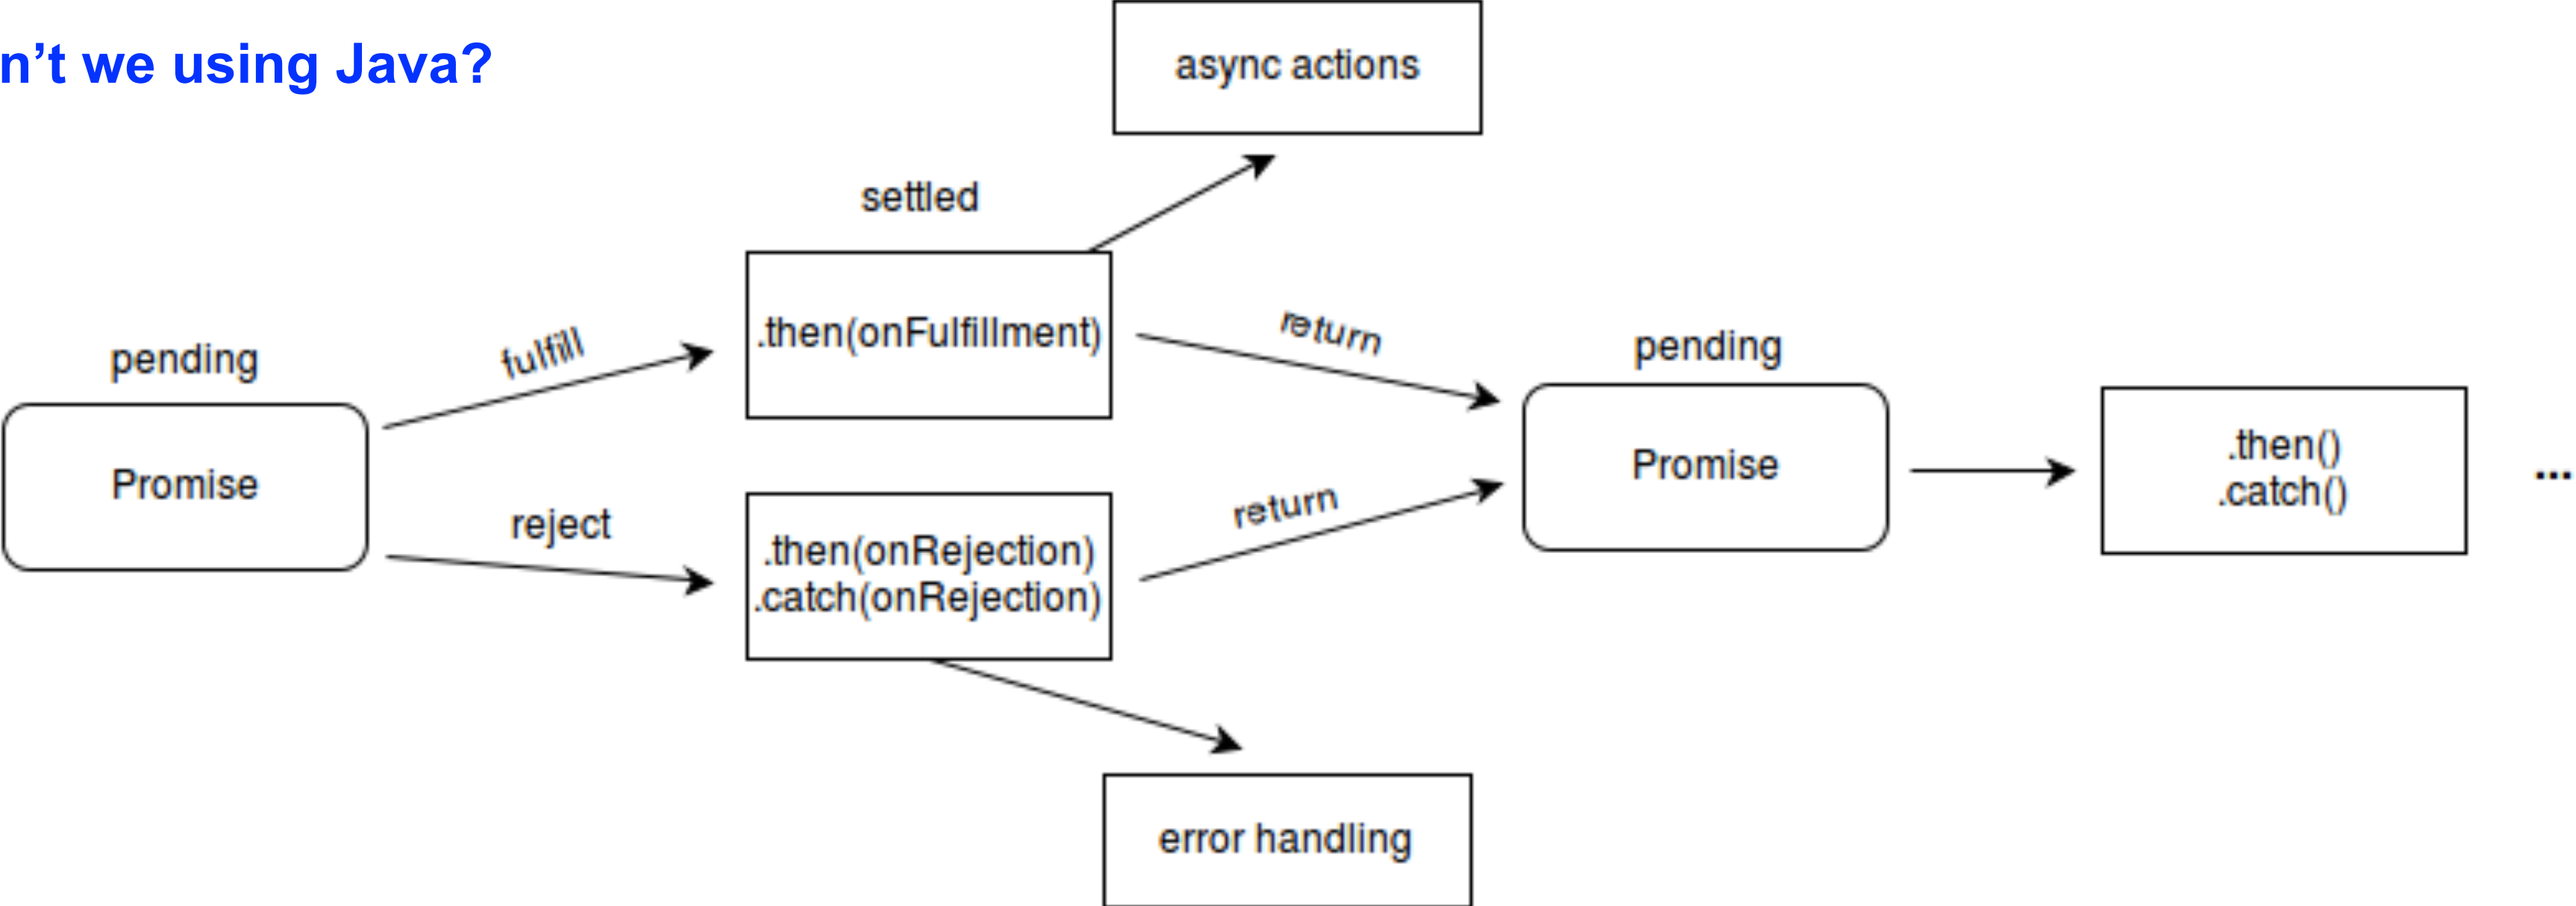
n’t we using Java?

async actions

settled

pending

fulfill

.then(onFulfillment)

return

pending

Promise

reject

.then(onRejection)
.catch(onRejection)

return

Promise

.then()
.catch()

...

error handling